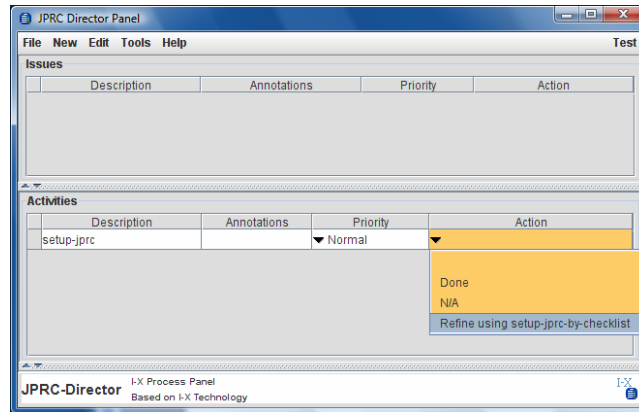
JPRC Director Panel

File New Edit Tools Help

Test

Issues

| | Description | Annotations | Priority | Action |
|---|---|---|---|---|

Activities

| | Description | Annotations | Priority | Action |
|---|---|---|---|---|
| | setup-jprc | | ▼ Normal | ▼ |

Done
N/A
Refine using setup-jprc-by-checklist

JPRC-Director

I-X Process Panel
Based on I-X Technology

I-X